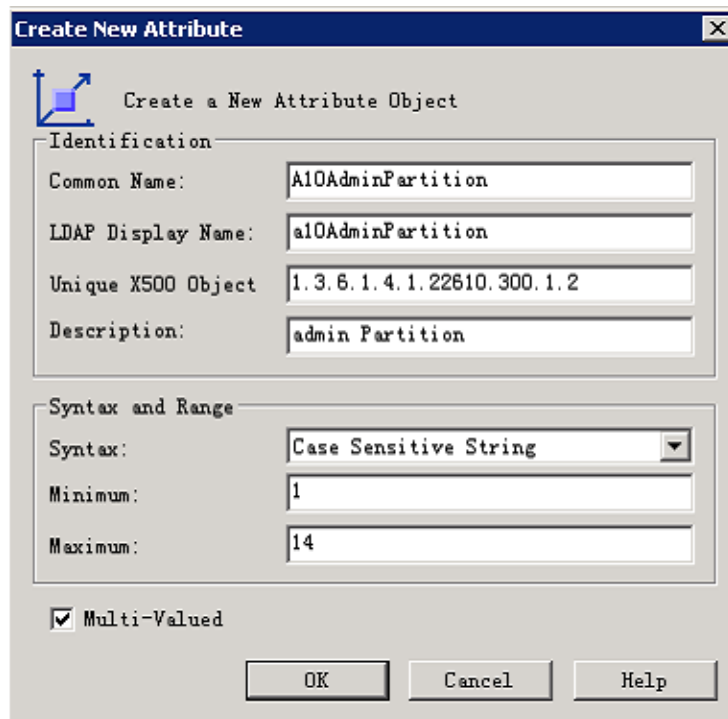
Create New Attribute

Create a New Attribute Object

Identification

Common Name: A10AdminPartition

LDAP Display Name: a10AdminPartition

Unique X500 Object 1.3.6.1.4.1.22610.300.1.2

Description: admin Partition

Syntax and Range

Syntax: Case Sensitive String

Minimum: 1

Maximum: 14

Multi-Valued

OK Cancel Help